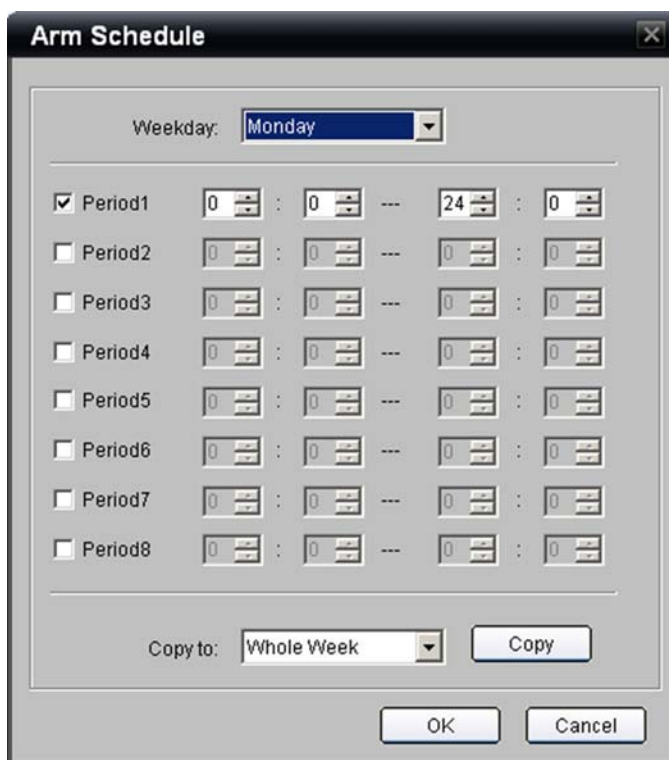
Arm Schedule

Weekday: Monday

| | | | | | | |
|---|---|---|---|---|---|---|
| Period1 | 0 | : | 0 | --- | 24 | : | 0 |
| Period2 | 0 | : | 0 | --- | 0 | : | 0 |
| Period3 | 0 | : | 0 | --- | 0 | : | 0 |
| Period4 | 0 | : | 0 | --- | 0 | : | 0 |
| Period5 | 0 | : | 0 | --- | 0 | : | 0 |
| Period6 | 0 | : | 0 | --- | 0 | : | 0 |
| Period7 | 0 | : | 0 | --- | 0 | : | 0 |
| Period8 | 0 | : | 0 | --- | 0 | : | 0 |

Copy to: Whole Week Copy

OK Cancel